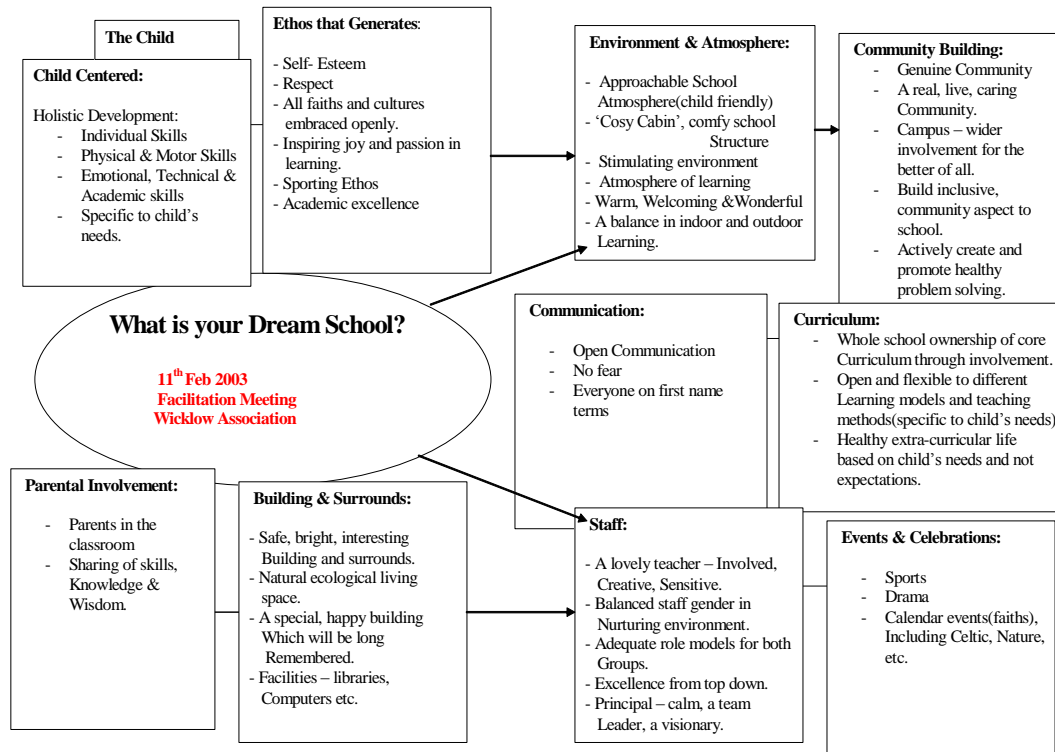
The Child

Child Centered:

Holistic Development:
- Individual Skills
- Physical & Motor Skills
- Emotional, Technical & Academic skills
- Specific to child's needs.

Ethos that Generates:

- Self- Esteem
- Respect
- All faiths and cultures embraced openly.
- Inspiring joy and passion in learning.
- Sporting Ethos
- Academic excellence

Environment & Atmosphere:

- Approachable School Atmosphere(child friendly)
- 'Cosy Cabin', comfy school Structure
- Stimulating environment
- Atmosphere of learning
- Warm, Welcoming &Wonderful
- A balance in indoor and outdoor Learning.

Community Building:
- Genuine Community
- A real, live, caring Community.
- Campus – wider involvement for the better of all.
- Build inclusive, community aspect to school.
- Actively create and promote healthy problem solving.

What is your Dream School?

$11^{th}$ Feb 2003
Facilitation Meeting
Wicklow Association

Communication:

- Open Communication
- No fear
- Everyone on first name terms

Curriculum:
- Whole school ownership of core Curriculum through involvement.
- Open and flexible to different Learning models and teaching methods(specific to child's needs)
- Healthy extra-curricular life based on child's needs and not expectations.

Parental Involvement:

- Parents in the classroom
- Sharing of skills, Knowledge & Wisdom.

Building & Surrounds:

- Safe, bright, interesting Building and surrounds.
- Natural ecological living space.
- A special, happy building Which will be long Remembered.
- Facilities – libraries, Computers etc.

Staff:

- A lovely teacher – Involved, Creative, Sensitive.
- Balanced staff gender in Nurturing environment.
- Adequate role models for both Groups.
- Excellence from top down.
- Principal – calm, a team Leader, a visionary.

Events & Celebrations:

- Sports
- Drama
- Calendar events(faiths), Including Celtic, Nature, etc.